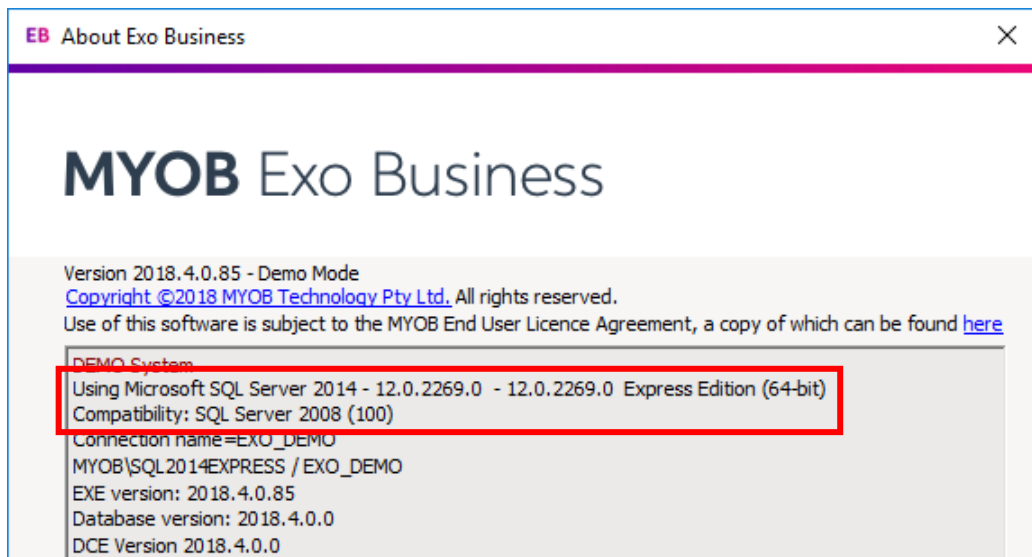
EB About Exo Business

×

MYOB Exo Business

Version 2018.4.0.85 - Demo Mode
Copyright ©2018 MYOB Technology Pty Ltd. All rights reserved.
Use of this software is subject to the MYOB End User Licence Agreement, a copy of which can be found here

DEMO System
Using Microsoft SQL Server 2014 - 12.0.2269.0 - 12.0.2269.0 Express Edition (64-bit)
Compatibility: SQL Server 2008 (100)
Connection name=EXO_DEMO
MYOB\SQL2014EXPRESS / EXO_DEMO
EXE version: 2018.4.0.85
Database version: 2018.4.0.0
DCE Version 2018.4.0.0